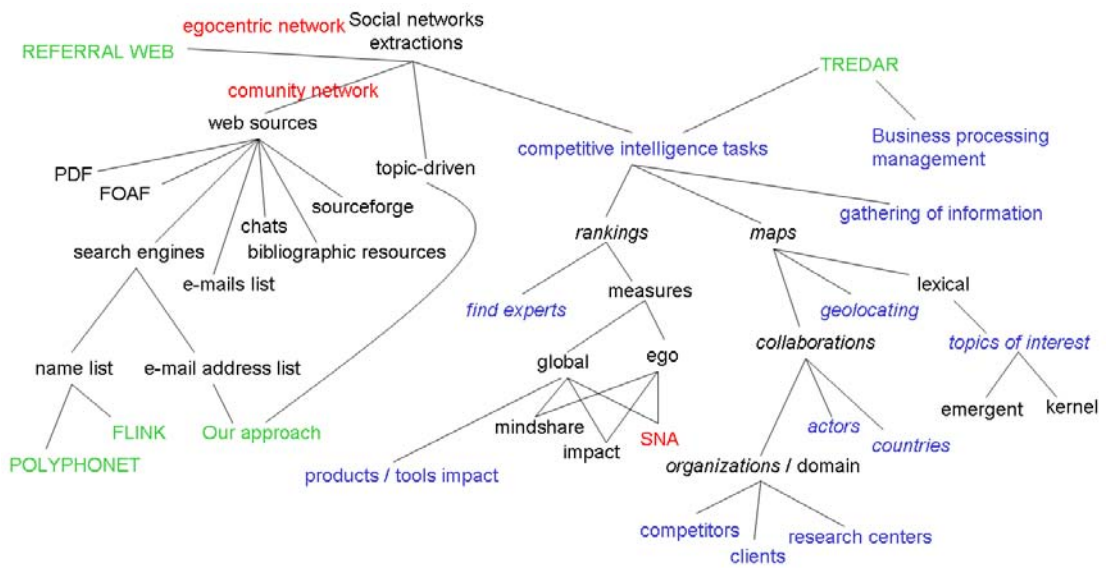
egocentric network
Social networks extractions
REFERRAL WEB
TREDAR
comunity network
web sources
topic-driven
competitive intelligence tasks
Business processing management
PDF
FOAF
chats
sourceforge
bibliographic resources
search engines
e-mails list
rankings
maps
gathering of information
find experts
measures
geolocating
lexical
name list
e-mail address list
global
ego
collaborations
topics of interest
FLINK
Our approach
mindshare
SNA
impact
actors
countries
emergent
kernel
POLYPHONET
products / tools impact
organizations / domain
competitors
clients
research centers